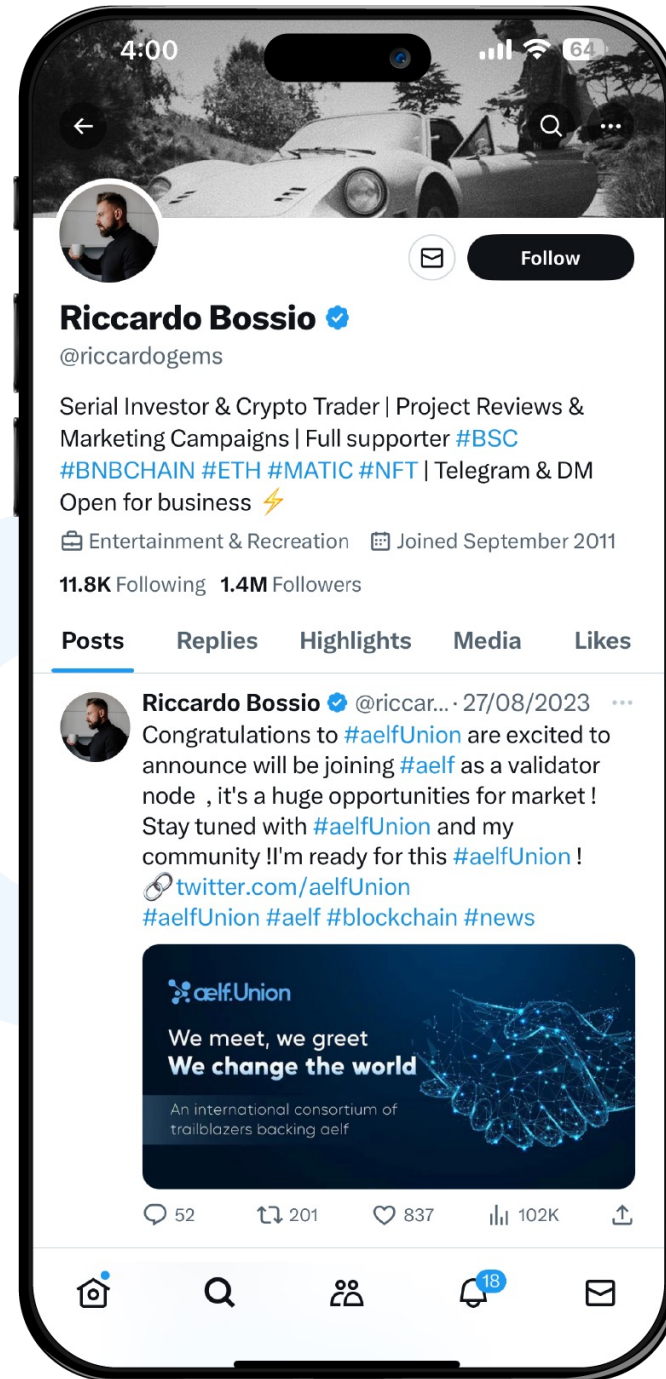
4:00 64

Follow

Riccardo Bossio
@riccardogems

Serial Investor & Crypto Trader | Project Reviews & Marketing Campaigns | Full supporter #BSC #BNBCHAIN #ETH #MATIC #NFT | Telegram & DM Open for business ⚡

Entertainment & Recreation Joined September 2011

11.8K Following 1.4M Followers

Posts Replies Highlights Media Likes

Riccardo Bossio @riccar... · 27/08/2023 ···
Congratulations to #aelfUnion are excited to announce will be joining #aelf as a validator node , it's a huge opportunities for market ! Stay tuned with #aelfUnion and my community !I'm ready for this #aelfUnion !
twitter.com/aelfUnion
#aelfUnion #aelf #blockchain #news

aelf.Union
We meet, we greet
We change the world
An international consortium of trailblazers backing aelf

52 201 837 102K

18